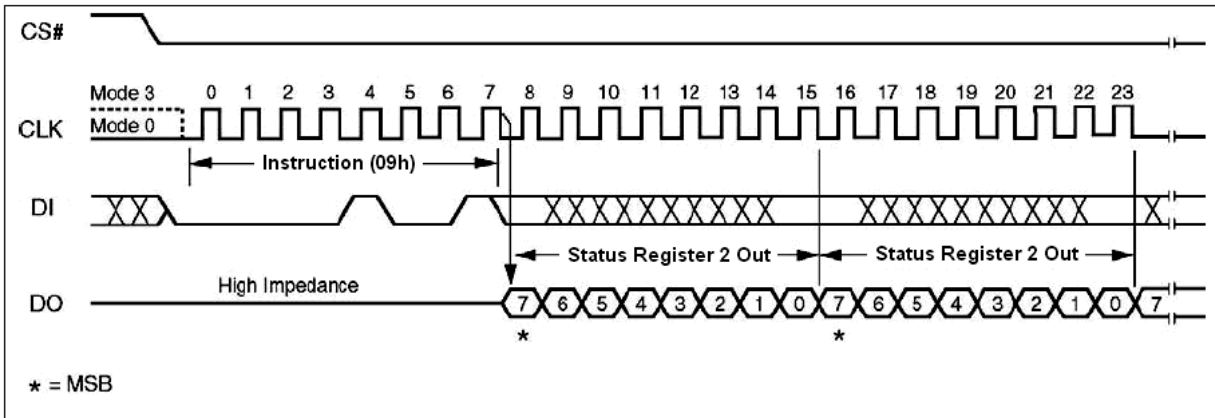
CS#

Mode 3
Mode 0
CLK
0 1 2 3 4 5 6 7 8 9 10 11 12 13 14 15 16 17 18 19 20 21 22 23

Instruction (09h)

DI

Status Register 2 Out
Status Register 2 Out

High Impedance

DO
7 6 5 4 3 2 1 0 7 6 5 4 3 2 1 0 7
* *

* = MSB